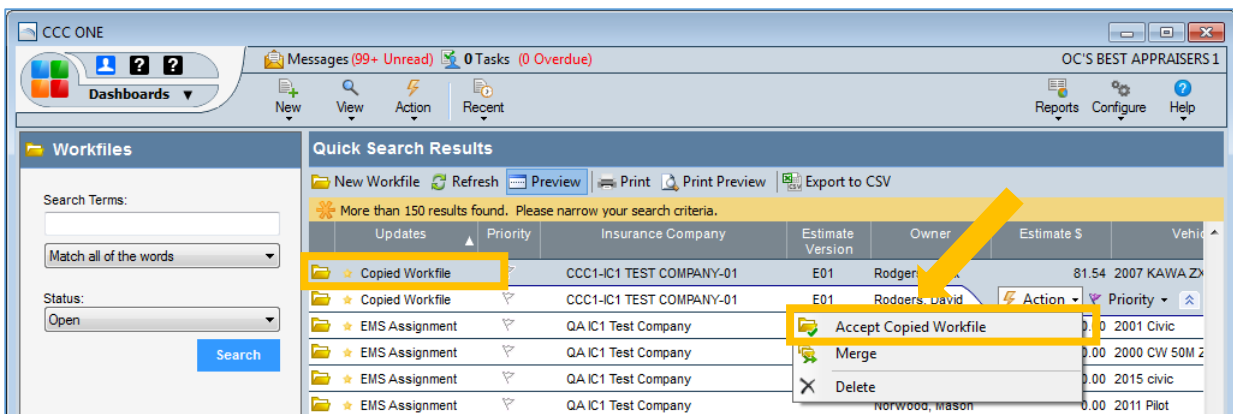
CCC ONE

Dashboards ▼

Messages (99+ Unread) 0 Tasks (0 Overdue)

OC'S BEST APPRAISERS 1

New View Action Recent

Reports Configure Help

Workfiles

Search Terms:

Match all of the words

Status:

Open

Search

Quick Search Results

New Workfile Refresh Preview Print Print Preview Export to CSV

More than 150 results found. Please narrow your search criteria.

| Updates | Priority | Insurance Company | Estimate Version | Owner | Estimate $ | Vehic |
|---|---|---|---|---|---|---|
| Copied Workfile | | CCC1-IC1 TEST COMPANY-01 | E01 | Rodgers, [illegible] | 81.54 | 2007 KAWA ZX |
| Copied Workfile | | CCC1-IC1 TEST COMPANY-01 | E01 | Rodgers, David | Action ▾ Priority ▾ | |
| EMS Assignment | | QA IC1 Test Company | | | .00 | 2001 Civic |
| EMS Assignment | | QA IC1 Test Company | | | .00 | 2000 CW 50M Z |
| EMS Assignment | | QA IC1 Test Company | | | .00 | 2015 civic |
| EMS Assignment | | QA IC1 Test Company | | Norwood, Mason | .00 | 2011 Pilot |

Accept Copied Workfile
Merge
Delete